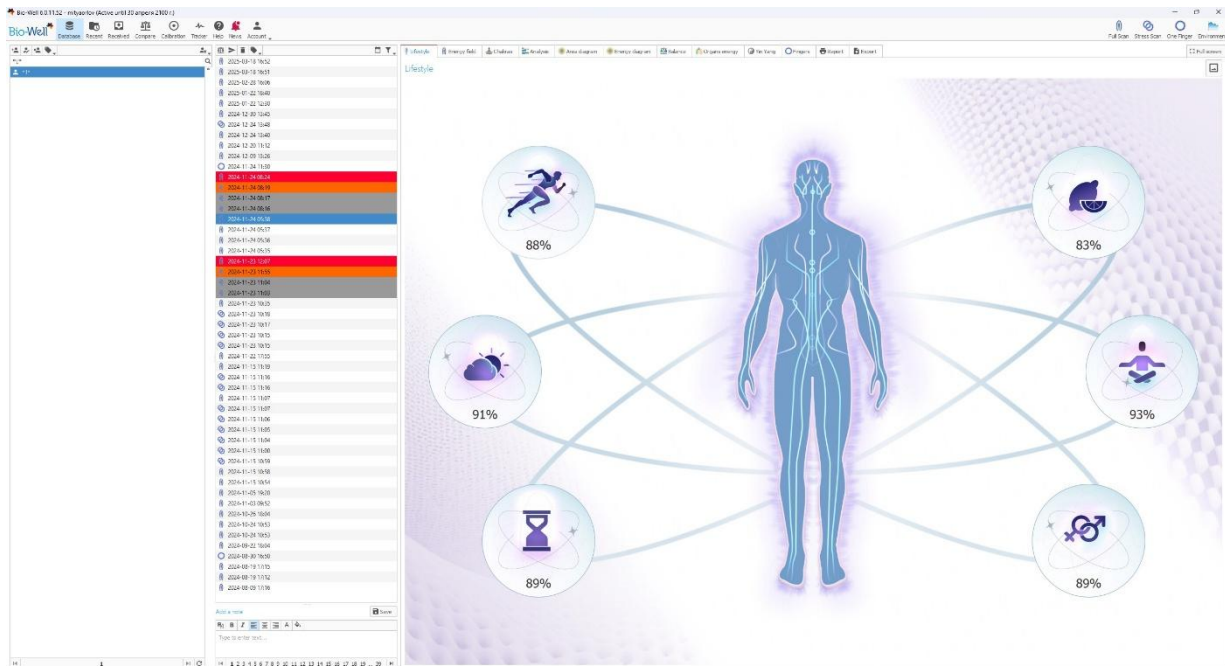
Bio-Well 0.0.11.52 - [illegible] (Active until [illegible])

Bio-Well Database Recent Received Compare Calibration Tracker Help News Account

Full Scan Stress Scan One Finger Environment

Lifestyle Energy field Chakras Analysis Area diagram Energy diagram Balance Organs energy Yin Yang Fingers Report Export

Full screen

Lifestyle

2025-03-18 16:52
2025-03-18 16:51
2025-02-28 16:06
2025-01-22 10:40
2025-01-22 12:30
2024-12-30 13:45
2024-12-24 13:48
2024-12-24 13:40
2024-12-20 11:12
2024-12-09 13:26
2024-11-24 11:30
2024-11-24 06:24
2024-11-24 06:19
2024-11-24 06:17
2024-11-24 06:16
2024-11-24 05:58
2024-11-24 05:57
2024-11-24 05:56
2024-11-24 05:55
2024-11-23 12:07
2024-11-23 11:55
2024-11-23 11:04
2024-11-23 11:03
2024-11-23 10:25
2024-11-23 10:18
2024-11-23 10:17
2024-11-23 10:15
2024-11-23 10:13
2024-11-22 17:33
2024-11-15 11:19
2024-11-15 11:16
2024-11-15 11:16
2024-11-15 11:07
2024-11-15 11:07
2024-11-15 11:06
2024-11-15 11:05
2024-11-15 11:04
2024-11-15 11:00
2024-11-15 10:59
2024-11-15 10:58
2024-11-15 10:54
2024-11-05 16:20
2024-11-03 08:52
2024-10-26 10:04
2024-10-24 10:53
2024-10-24 10:53
2024-09-22 10:04
2024-08-30 16:50
2024-08-19 17:15
2024-08-19 17:12
2024-08-09 17:16

Add a note
Save
Type to enter text ...

1 2 3 4 5 6 7 8 9 10 11 12 13 14 15 16 17 18 19 ... 20

88%
91%
89%
83%
93%
89%